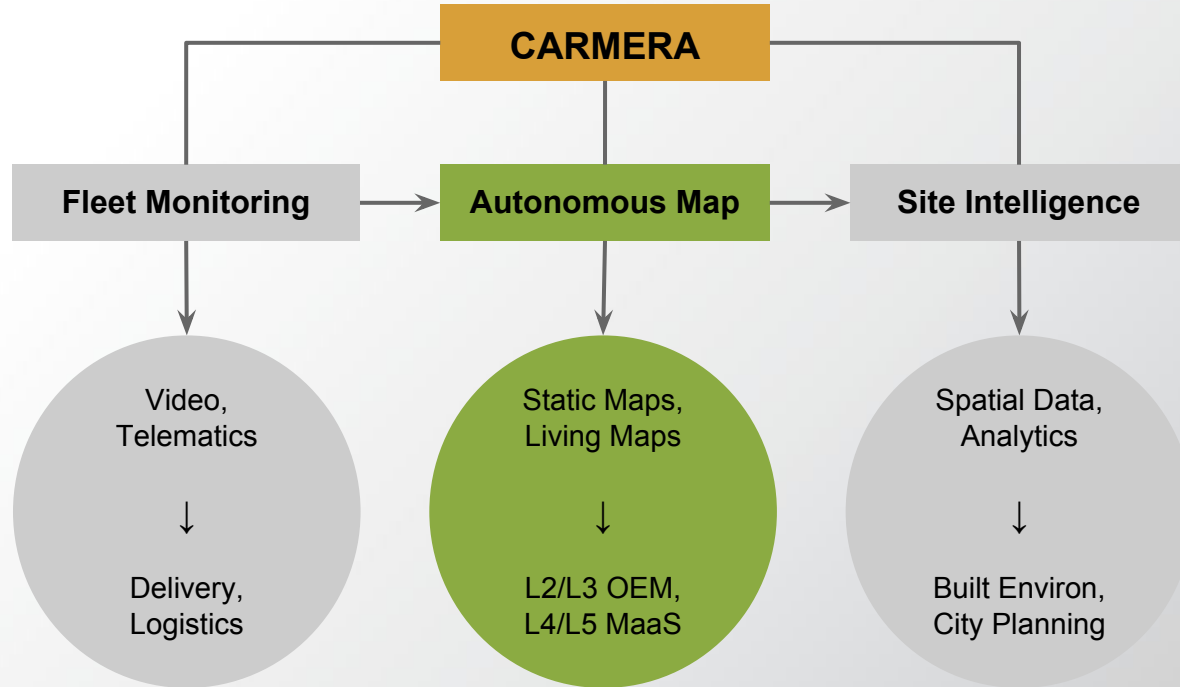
CARMERA

Fleet Monitoring

Autonomous Map

Site Intelligence

Video, Telematics

↓

Delivery, Logistics

Static Maps, Living Maps

↓

L2/L3 OEM, L4/L5 MaaS

Spatial Data, Analytics

↓

Built Environ, City Planning